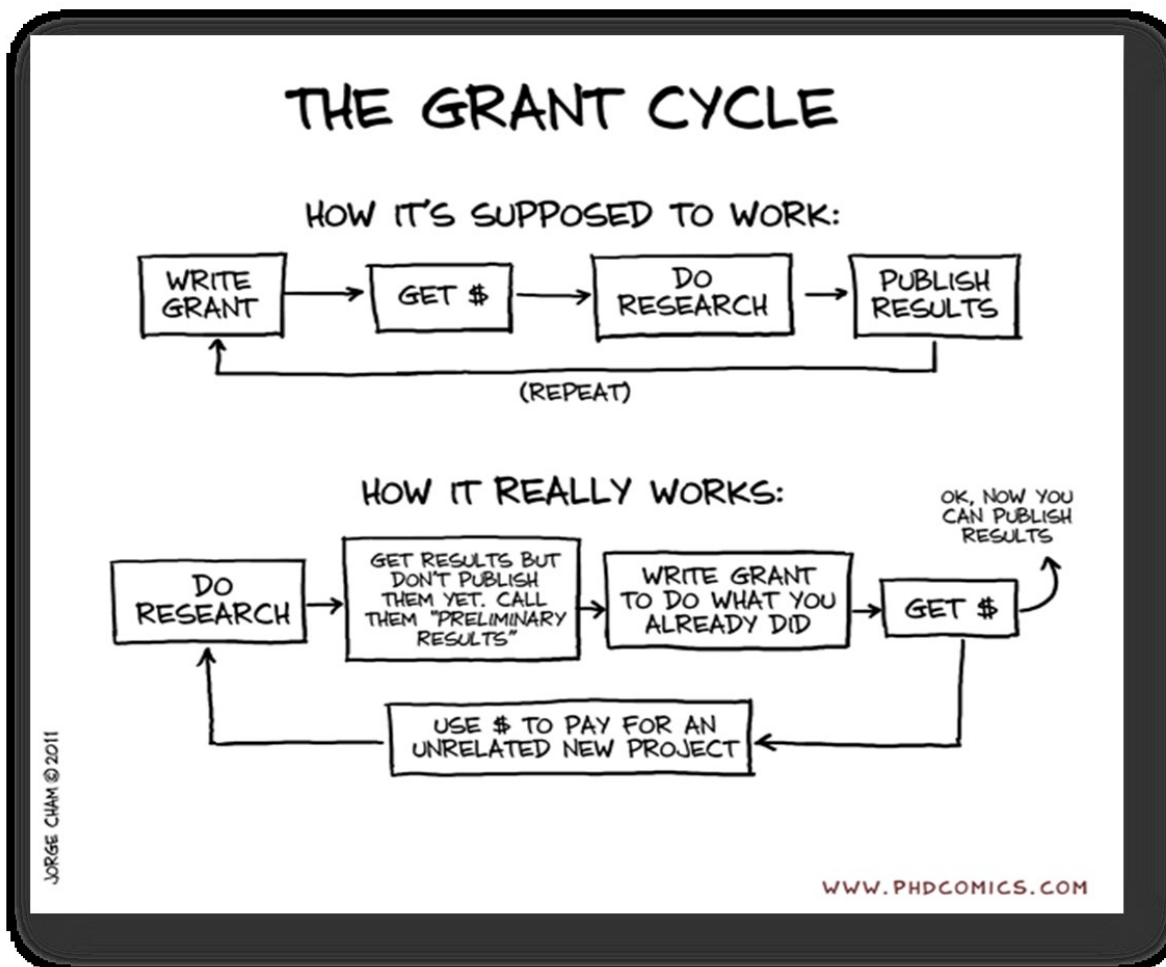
THE GRANT CYCLE

HOW IT'S SUPPOSED TO WORK:

WRITE GRANT → GET \$ → DO RESEARCH → PUBLISH RESULTS

(REPEAT)

HOW IT REALLY WORKS:

DO RESEARCH → GET RESULTS BUT DON'T PUBLISH THEM YET. CALL THEM "PRELIMINARY RESULTS" → WRITE GRANT TO DO WHAT YOU ALREADY DID → GET \$

OK, NOW YOU CAN PUBLISH RESULTS

USE \$ TO PAY FOR AN UNRELATED NEW PROJECT

JORGE CHAM © 2011

WWW.PHDCOMICS.COM